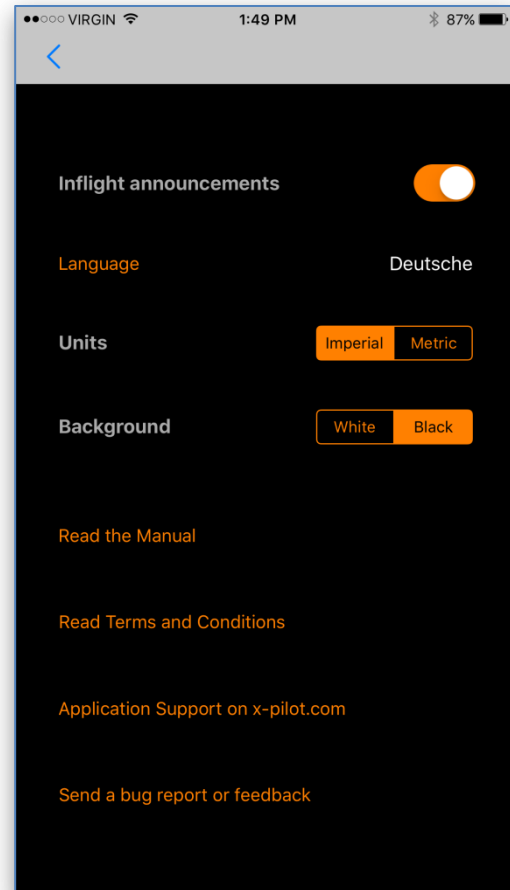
●●○○○ VIRGIN 1:49 PM 87%

<

Inflight announcements

Language Deutsche

Units Imperial Metric

Background White Black

Read the Manual

Read Terms and Conditions

Application Support on x-pilot.com

Send a bug report or feedback